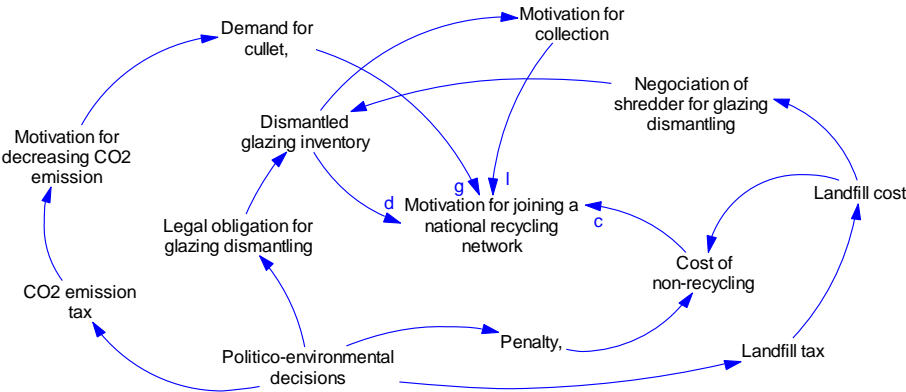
Demand for cullet,

Motivation for collection

Negociation of shredder for glazing dismantling

Dismantled glazing inventory

Motivation for decreasing CO2 emission

g

l

d

Motivation for joining a national recycling network

c

Landfill cost

Legal obligation for glazing dismantling

Cost of non-recycling

CO2 emission tax

Penalty,

Politico-environmental decisions

Landfill tax